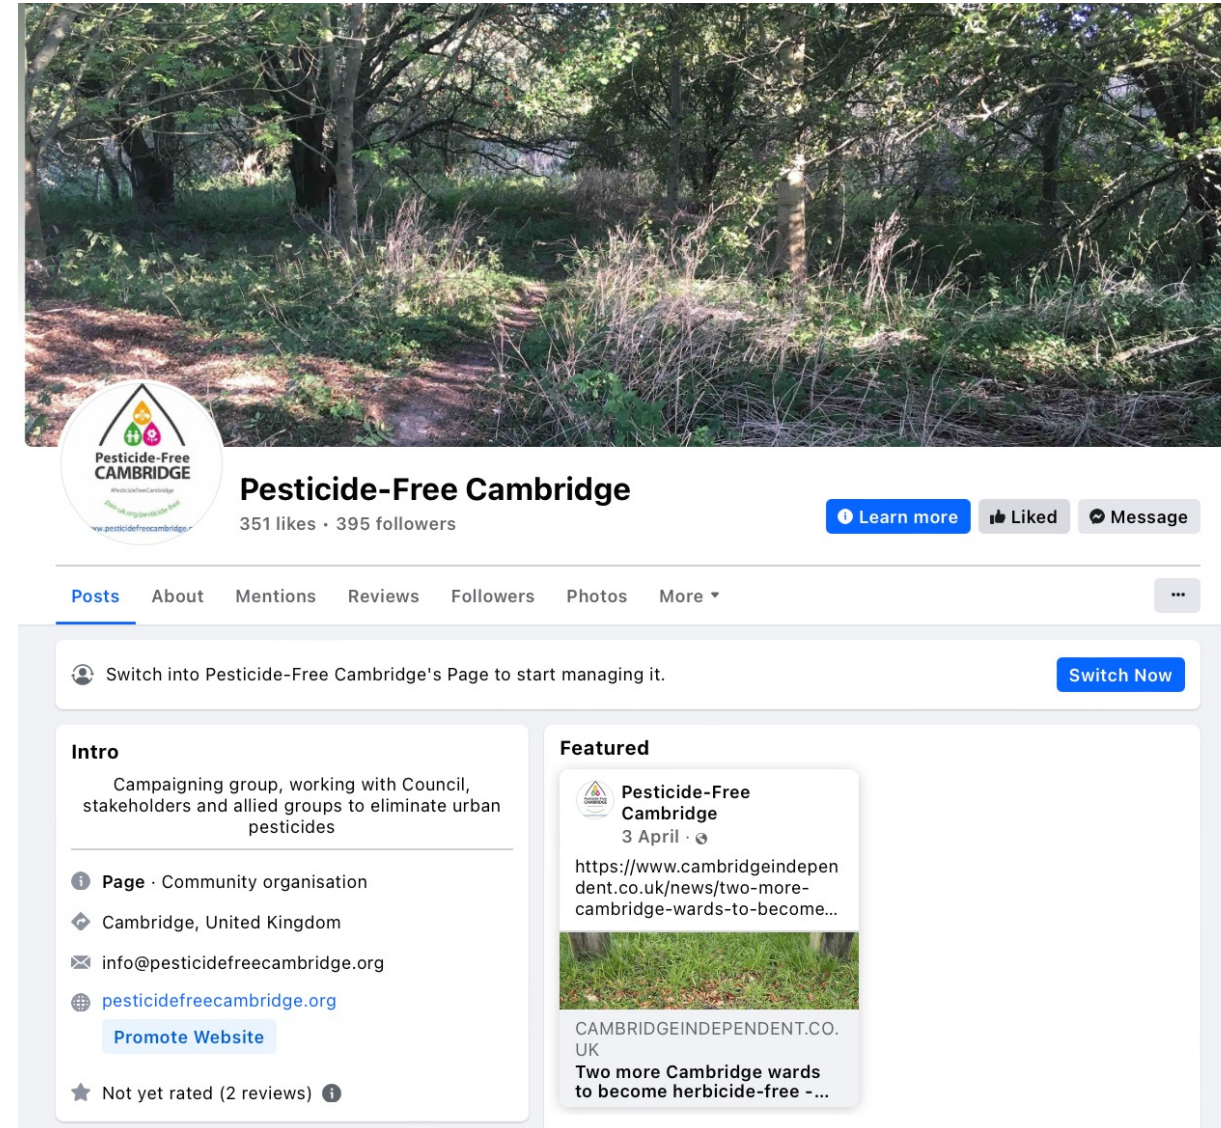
Pesticide-Free CAMBRIDGE
#PesticideFreeCambridge
pan-uk.org/pesticide-free
www.pesticidefreecambridge.org

Pesticide-Free Cambridge
351 likes · 395 followers

Learn more
Liked
Message

Posts
About
Mentions
Reviews
Followers
Photos
More
...

Switch into Pesticide-Free Cambridge's Page to start managing it.
Switch Now

Intro
Campaigning group, working with Council, stakeholders and allied groups to eliminate urban pesticides

Page · Community organisation
Cambridge, United Kingdom
info@pesticidefreecambridge.org
pesticidefreecambridge.org
Promote Website
Not yet rated (2 reviews)

Featured
Pesticide-Free Cambridge
3 April ·
https://www.cambridgeindependent.co.uk/news/two-more-cambridge-wards-to-become...
CAMBRIDGEINDEPENDENT.CO.UK
Two more Cambridge wards to become herbicide-free -...